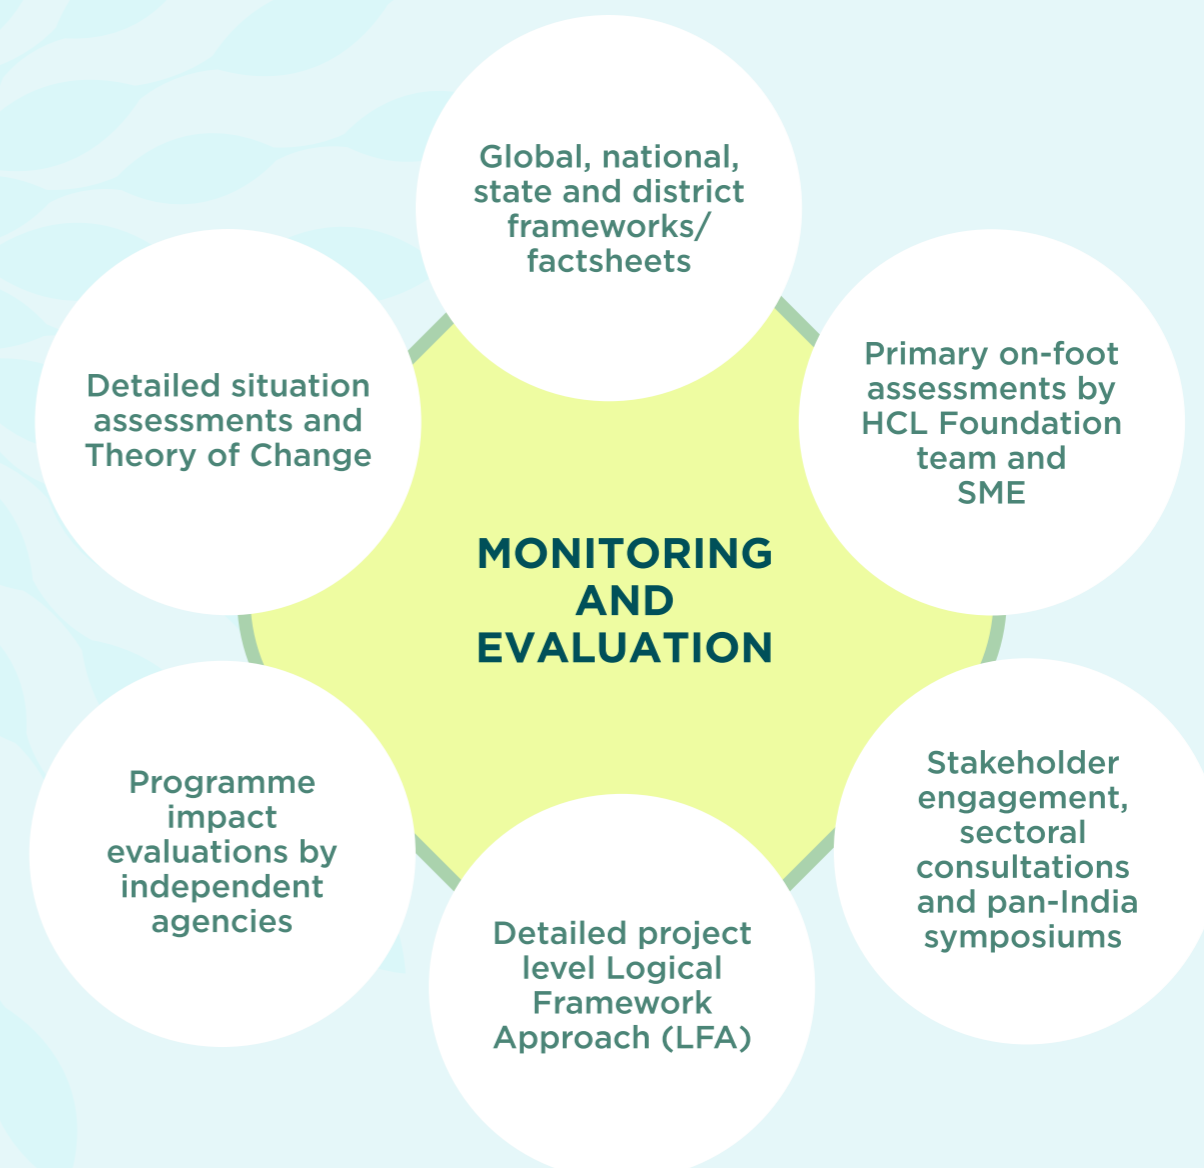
Global, national, state and district frameworks/ factsheets

Primary on-foot assessments by HCL Foundation team and SME

Detailed situation assessments and Theory of Change

MONITORING AND EVALUATION

Stakeholder engagement, sectoral consultations and pan-India symposiums

Programme impact evaluations by independent agencies

Detailed project level Logical Framework Approach (LFA)